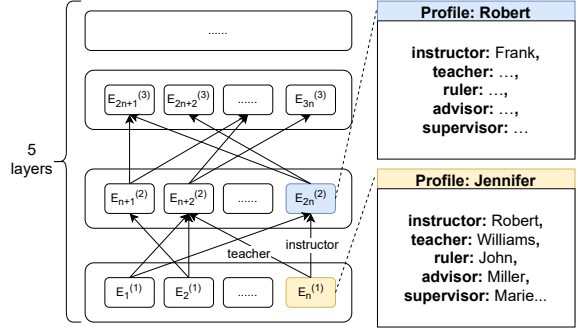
5 layers

......

$E_{2n+1}^{(3)}$ $E_{2n+2}^{(3)}$ ...... $E_{3n}^{(3)}$

$E_{n+1}^{(2)}$ $E_{n+2}^{(2)}$ ...... $E_{2n}^{(2)}$

teacher instructor

$E_1^{(1)}$ $E_2^{(1)}$ ...... $E_n^{(1)}$

Profile: Robert

instructor: Frank,
teacher: ...,
ruler: ...,
advisor: ...,
supervisor: ...

Profile: Jennifer

instructor: Robert,
teacher: Williams,
ruler: John,
advisor: Miller,
supervisor: Marie...